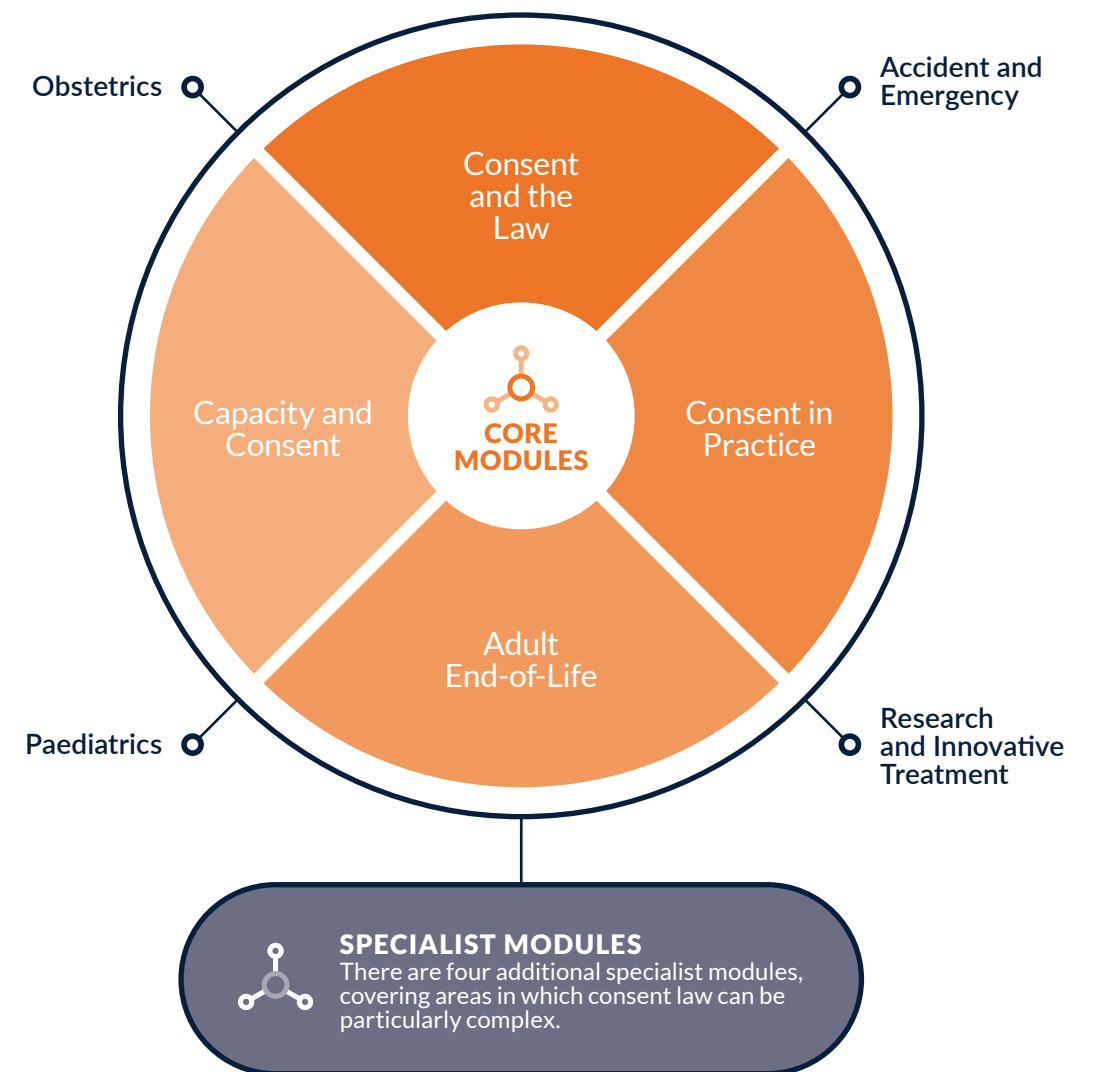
Obstetrics

Accident and Emergency

Consent and the Law

Capacity and Consent

CORE MODULES

Consent in Practice

Adult End-of-Life

Paediatrics

Research and Innovative Treatment

SPECIALIST MODULES
There are four additional specialist modules, covering areas in which consent law can be particularly complex.